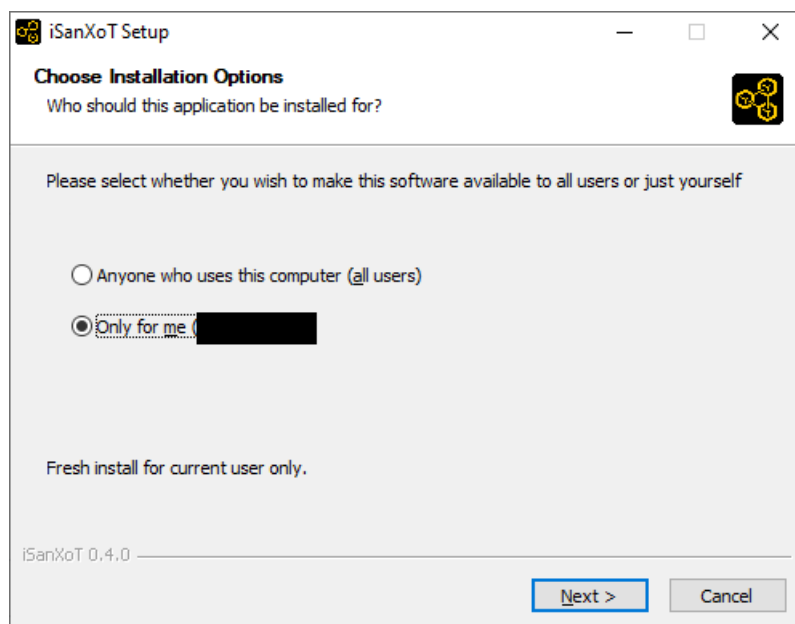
iSanXoT Setup

Choose Installation Options
Who should this application be installed for?

Please select whether you wish to make this software available to all users or just yourself

Anyone who uses this computer (all users)

Only for me ([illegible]

Fresh install for current user only.

iSanXoT 0.4.0

Next >

Cancel